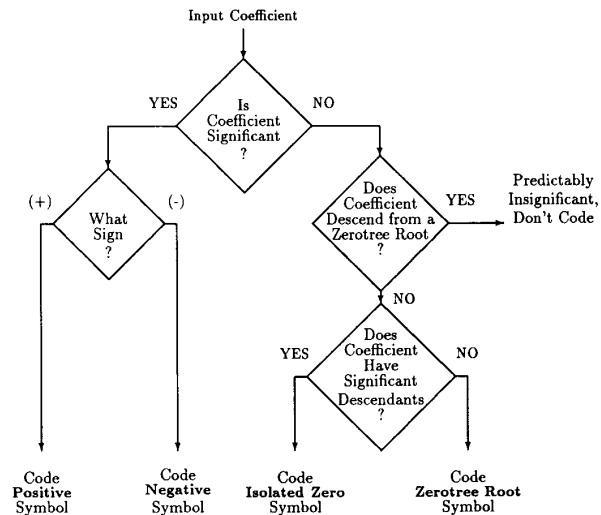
Input Coefficient

YES

Is Coefficient Significant ?

NO

(+)

What Sign ?

(-)

Does Coefficient Descend from a Zerotree Root ?

YES

Predictably Insignificant, Don't Code

NO

YES

Does Coefficient Have Significant Descendants ?

NO

Code **Positive** Symbol

Code **Negative** Symbol

Code **Isolated Zero** Symbol

Code **Zerotree Root** Symbol